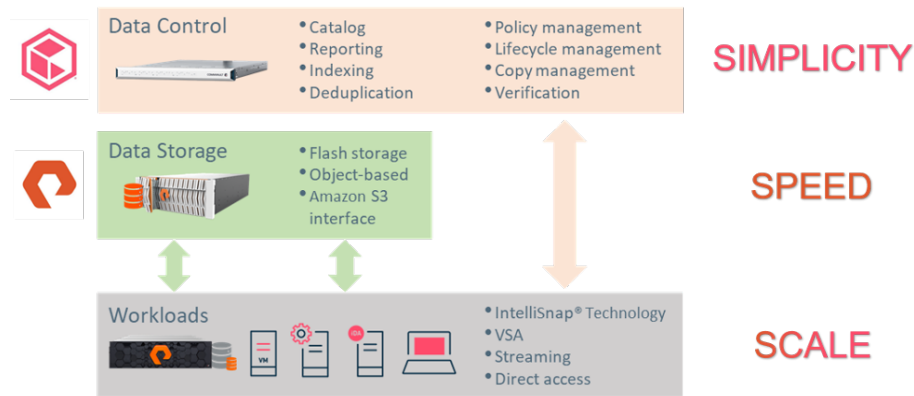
Data Control

• Catalog
• Reporting
• Indexing
• Deduplication

• Policy management
• Lifecycle management
• Copy management
• Verification

SIMPLICITY

Data Storage

• Flash storage
• Object-based
• Amazon S3 interface

SPEED

Workloads

VM

• IntelliSnap® Technology
• VSA
• Streaming
• Direct access

SCALE